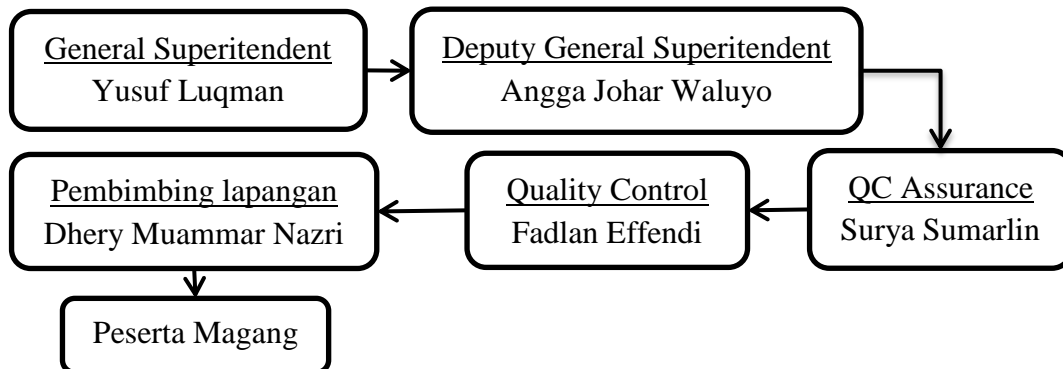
General Superitendent
Yusuf Luqman

Deputy General Superitendent
Angga Johar Waluyo

QC Assurance
Surya Sumarlin

Quality Control
Fadlan Effendi

Pembimbing lapangan
Dhery Muammar Nazri

Peserta Magang